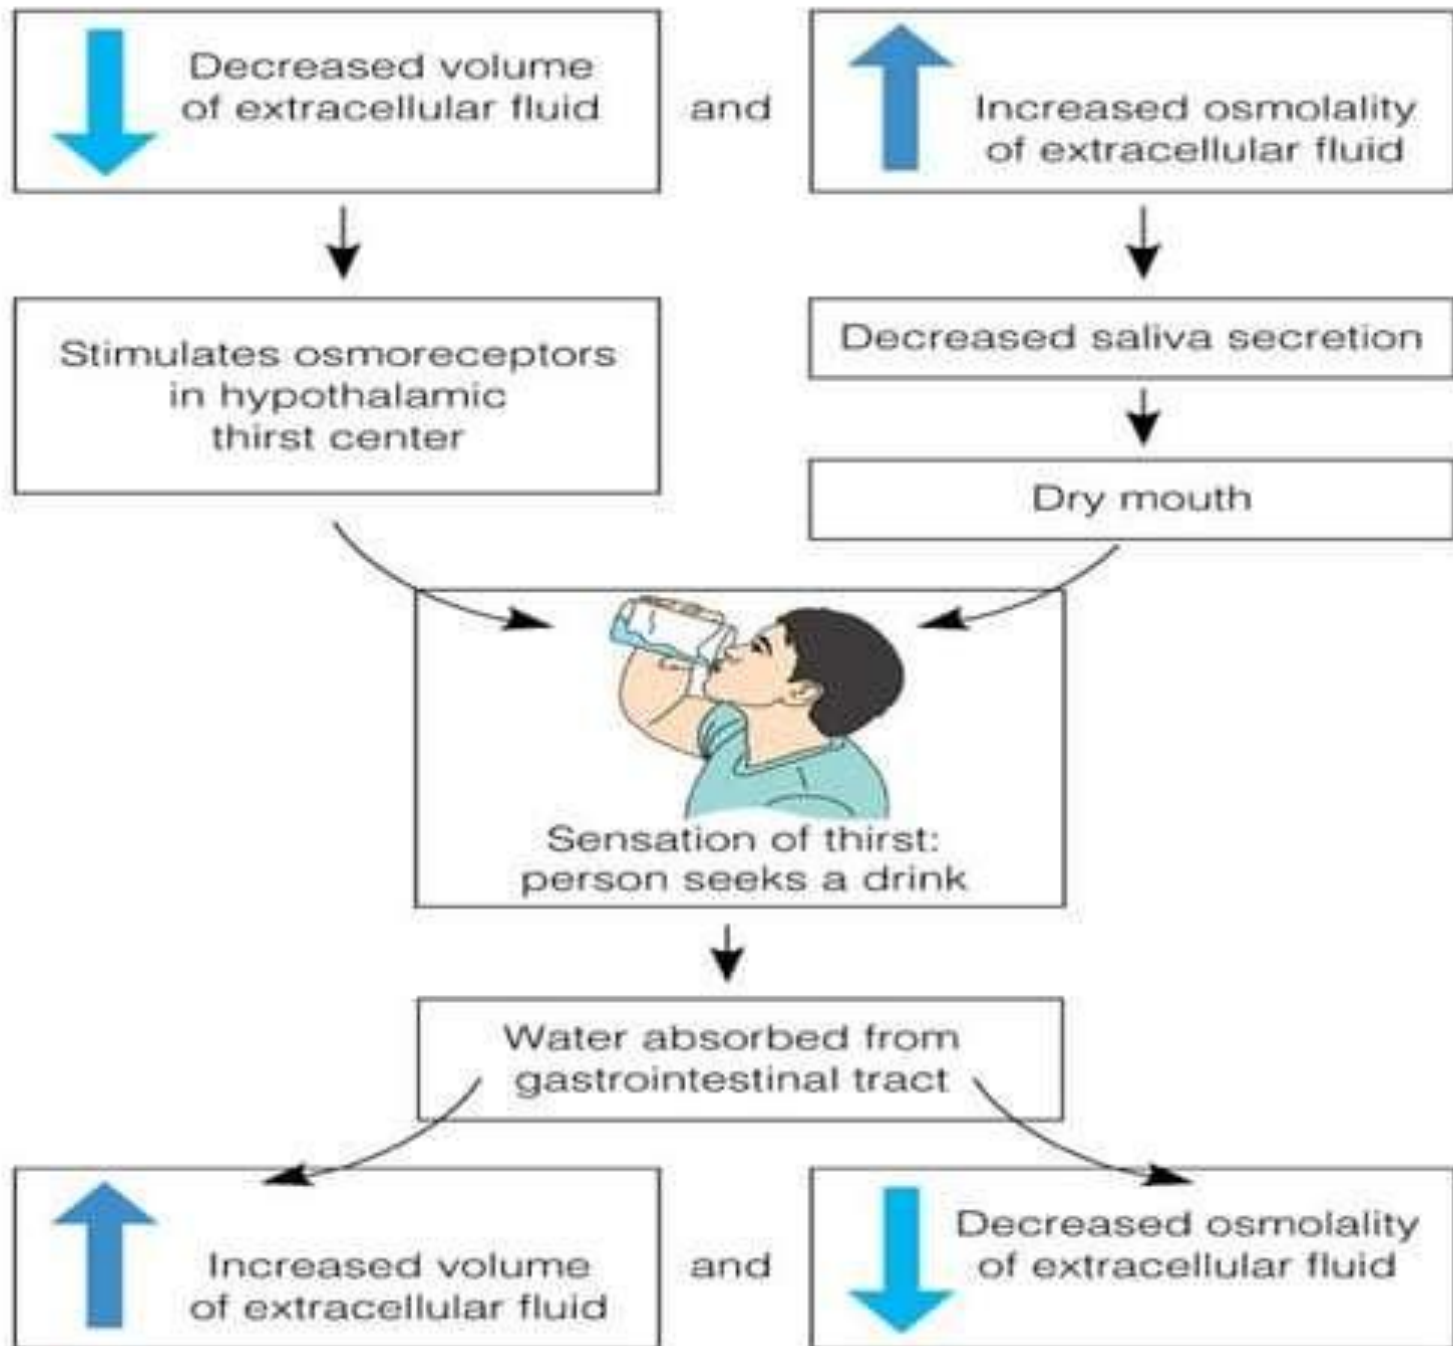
Decreased volume of extracellular fluid

and

Increased osmolality of extracellular fluid

Stimulates osmoreceptors in hypothalamic thirst center

Decreased saliva secretion

Dry mouth

Sensation of thirst: person seeks a drink

Water absorbed from gastrointestinal tract

Increased volume of extracellular fluid

and

Decreased osmolality of extracellular fluid